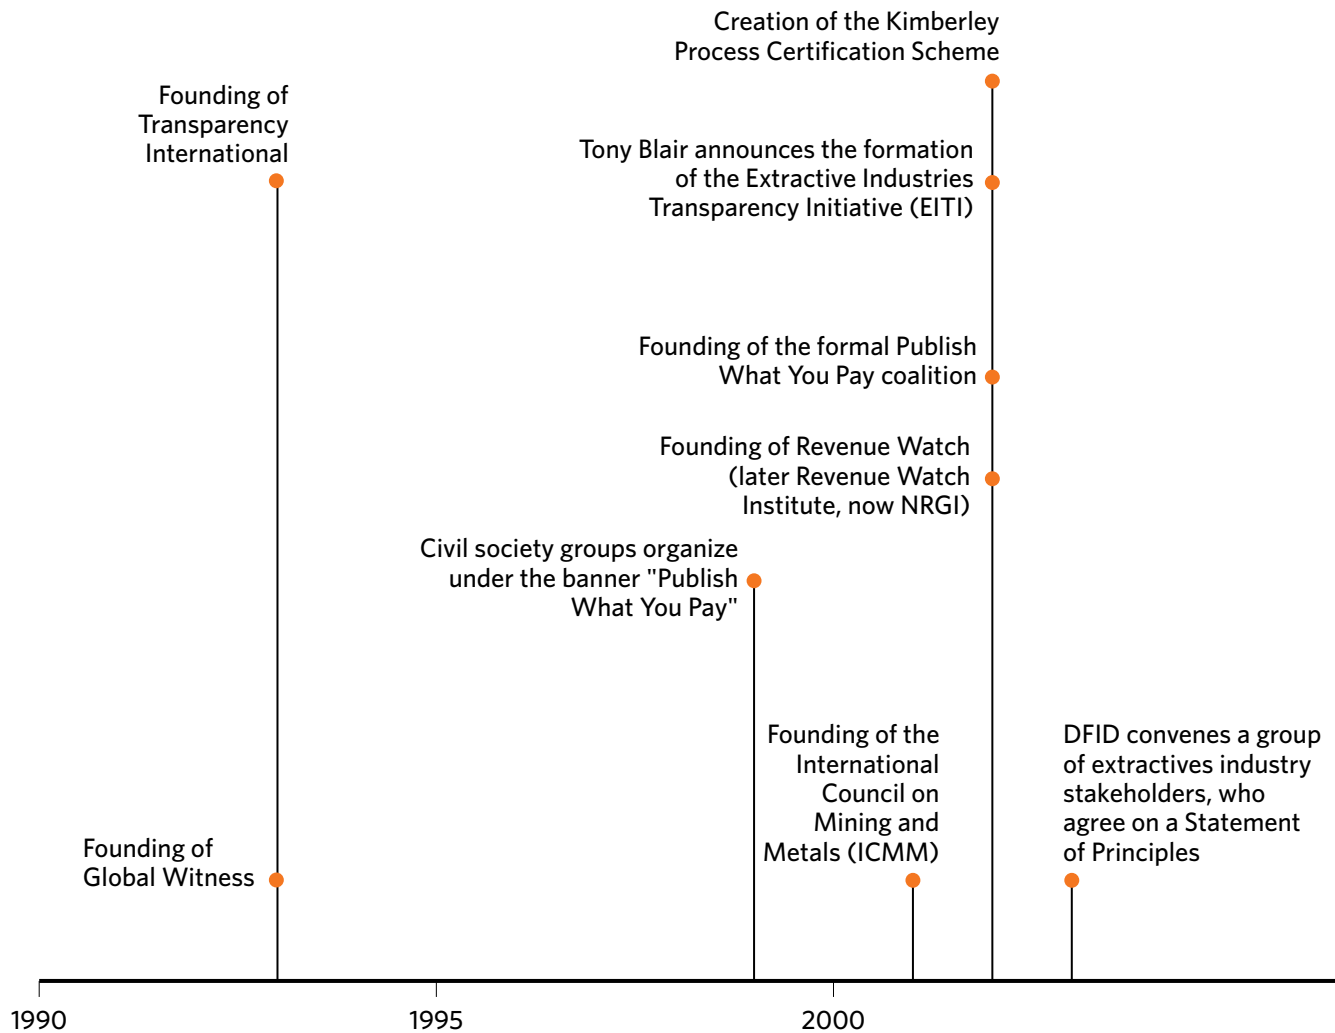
Creation of the Kimberley Process Certification Scheme

Founding of Transparency International

Tony Blair announces the formation of the Extractive Industries Transparency Initiative (EITI)

Founding of the formal Publish What You Pay coalition

Founding of Revenue Watch (later Revenue Watch Institute, now NRGI)

Civil society groups organize under the banner "Publish What You Pay"

Founding of the International Council on Mining and Metals (ICMM)

DFID convenes a group of extractives industry stakeholders, who agree on a Statement of Principles

Founding of Global Witness

1990

1995

2000